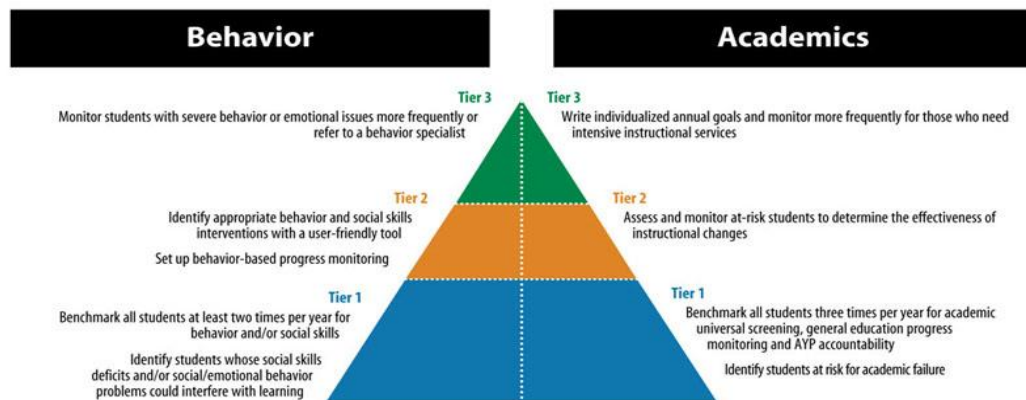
Behavior

Academics

Tier 3
Monitor students with severe behavior or emotional issues more frequently or refer to a behavior specialist

Tier 3
Write individualized annual goals and monitor more frequently for those who need intensive instructional services

Tier 2
Identify appropriate behavior and social skills interventions with a user-friendly tool

Set up behavior-based progress monitoring

Tier 2
Assess and monitor at-risk students to determine the effectiveness of instructional changes

Tier 1
Benchmark all students at least two times per year for behavior and/or social skills

Identify students whose social skills deficits and/or social/emotional behavior problems could interfere with learning

Tier 1
Benchmark all students three times per year for academic universal screening, general education progress monitoring and AYP accountability

Identify students at risk for academic failure